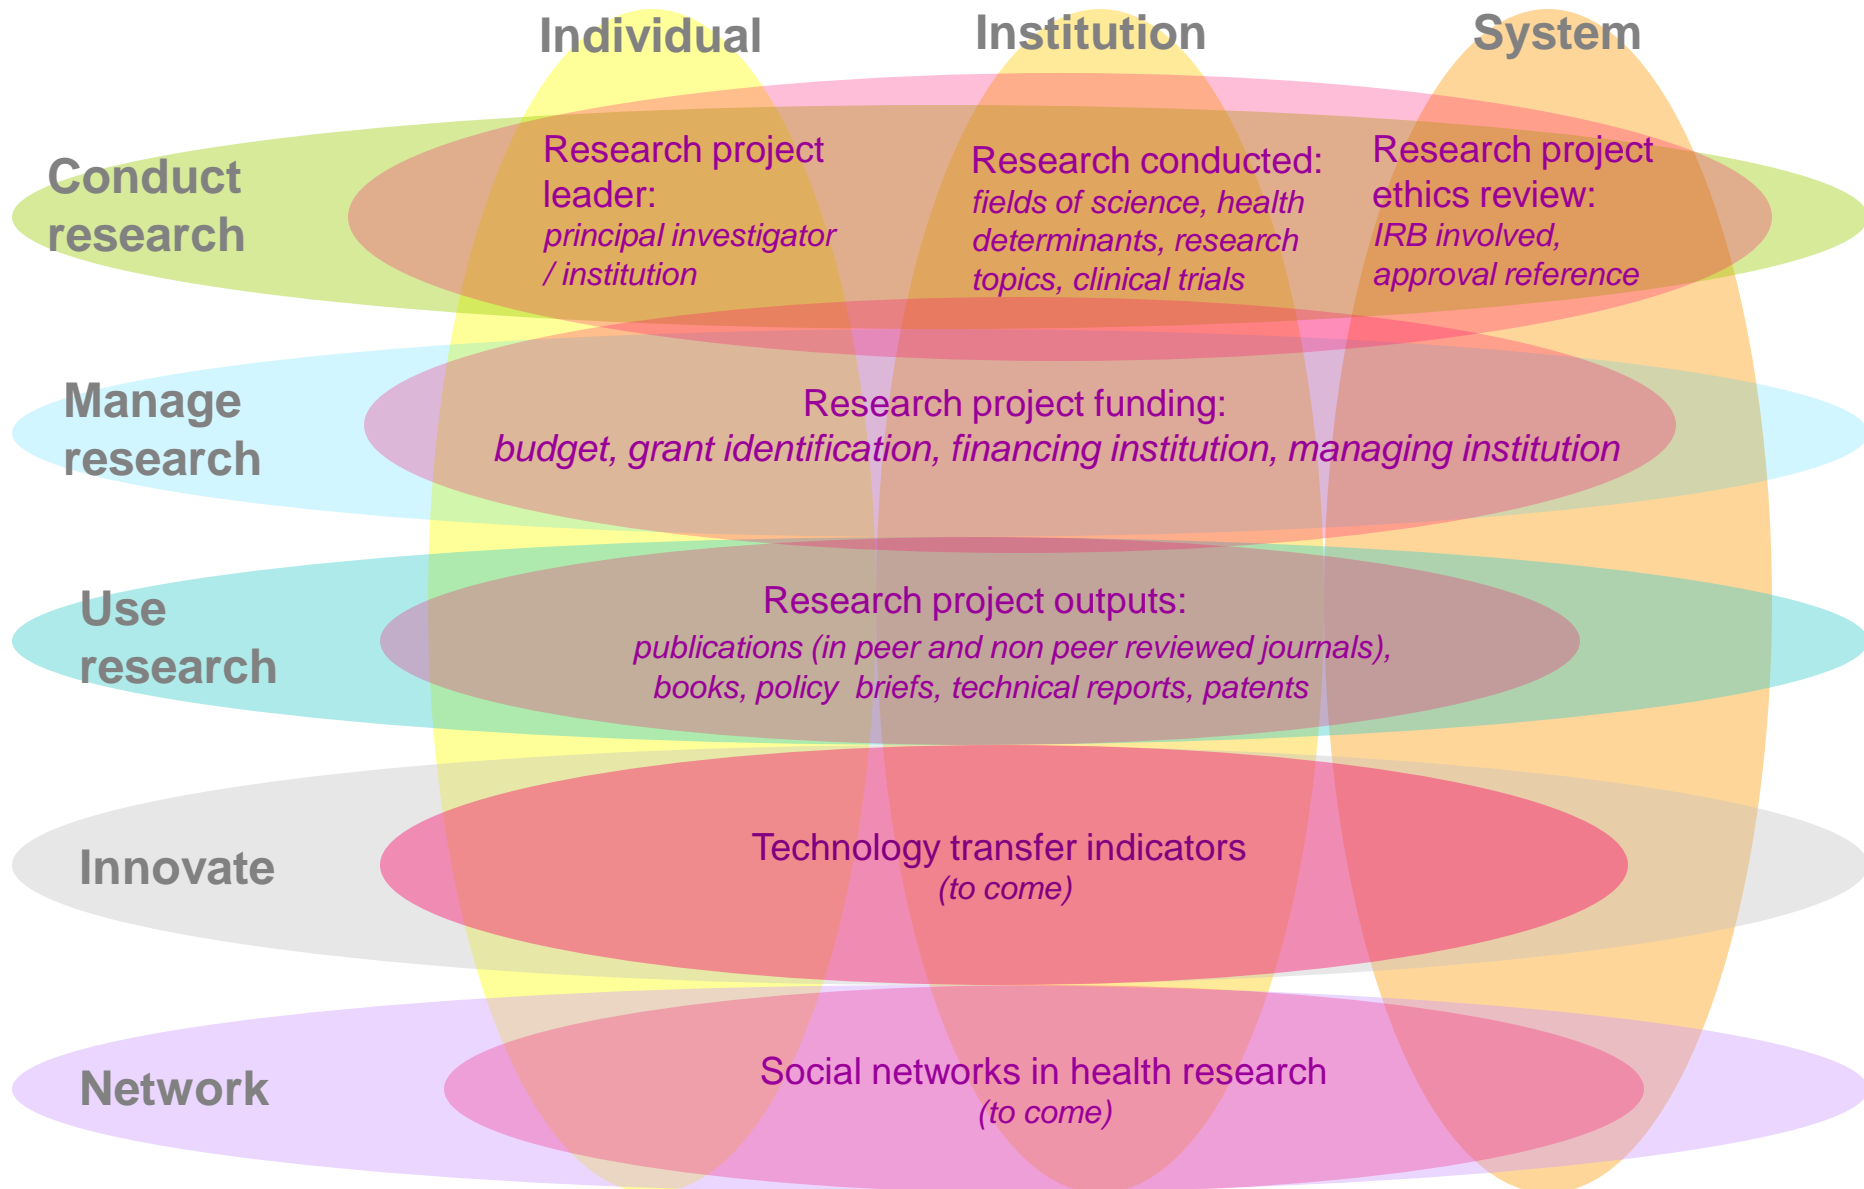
Individual

Institution

System

Conduct research

Research project leader:
principal investigator / institution

Research conducted:
fields of science, health determinants, research topics, clinical trials

Research project ethics review:
IRB involved, approval reference

Manage research

Research project funding:
budget, grant identification, financing institution, managing institution

Use research

Research project outputs:
publications (in peer and non peer reviewed journals), books, policy briefs, technical reports, patents

Innovate

Technology transfer indicators
(to come)

Network

Social networks in health research
(to come)